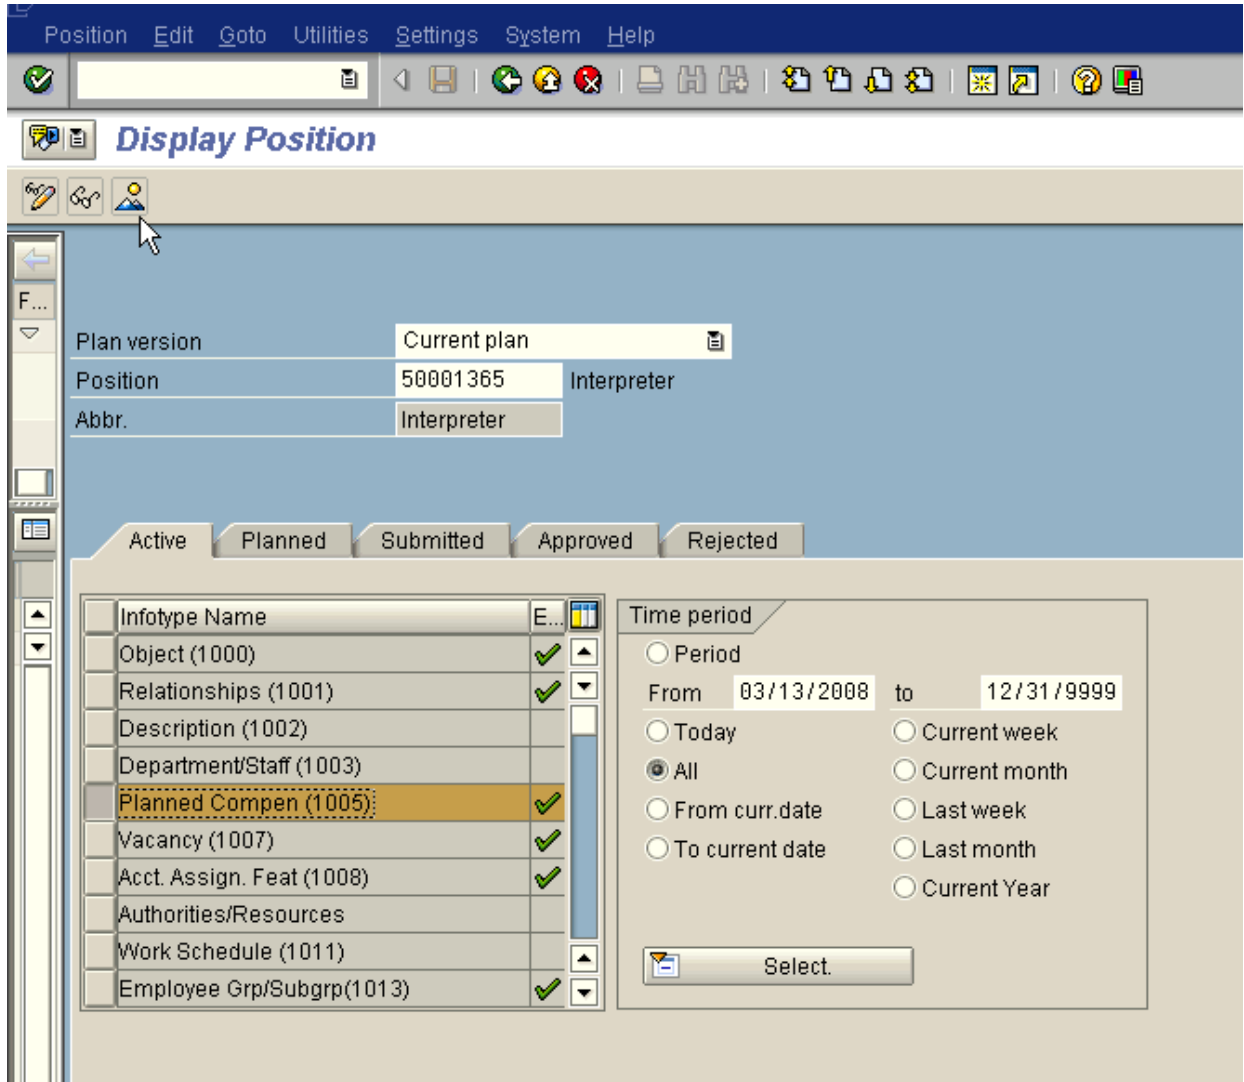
Position Edit Goto Utilities Settings System Help

Display Position

F...

Plan version Current plan
Position 50001365 Interpreter
Abbr. Interpreter

Active Planned Submitted Approved Rejected

| Infotype Name | E... |
|---|---|
| Object (1000) | ✓ |
| Relationships (1001) | ✓ |
| Description (1002) | |
| Department/Staff (1003) | |
| Planned Compen (1005) | ✓ |
| Vacancy (1007) | ✓ |
| Acct. Assign. Feat (1008) | ✓ |
| Authorities/Resources | |
| Work Schedule (1011) | |
| Employee Grp/Subgrp(1013) | ✓ |

Time period
Period
From 03/13/2008 to 12/31/9999
Today
All
From curr.date
To current date
Current week
Current month
Last week
Last month
Current Year

Select.